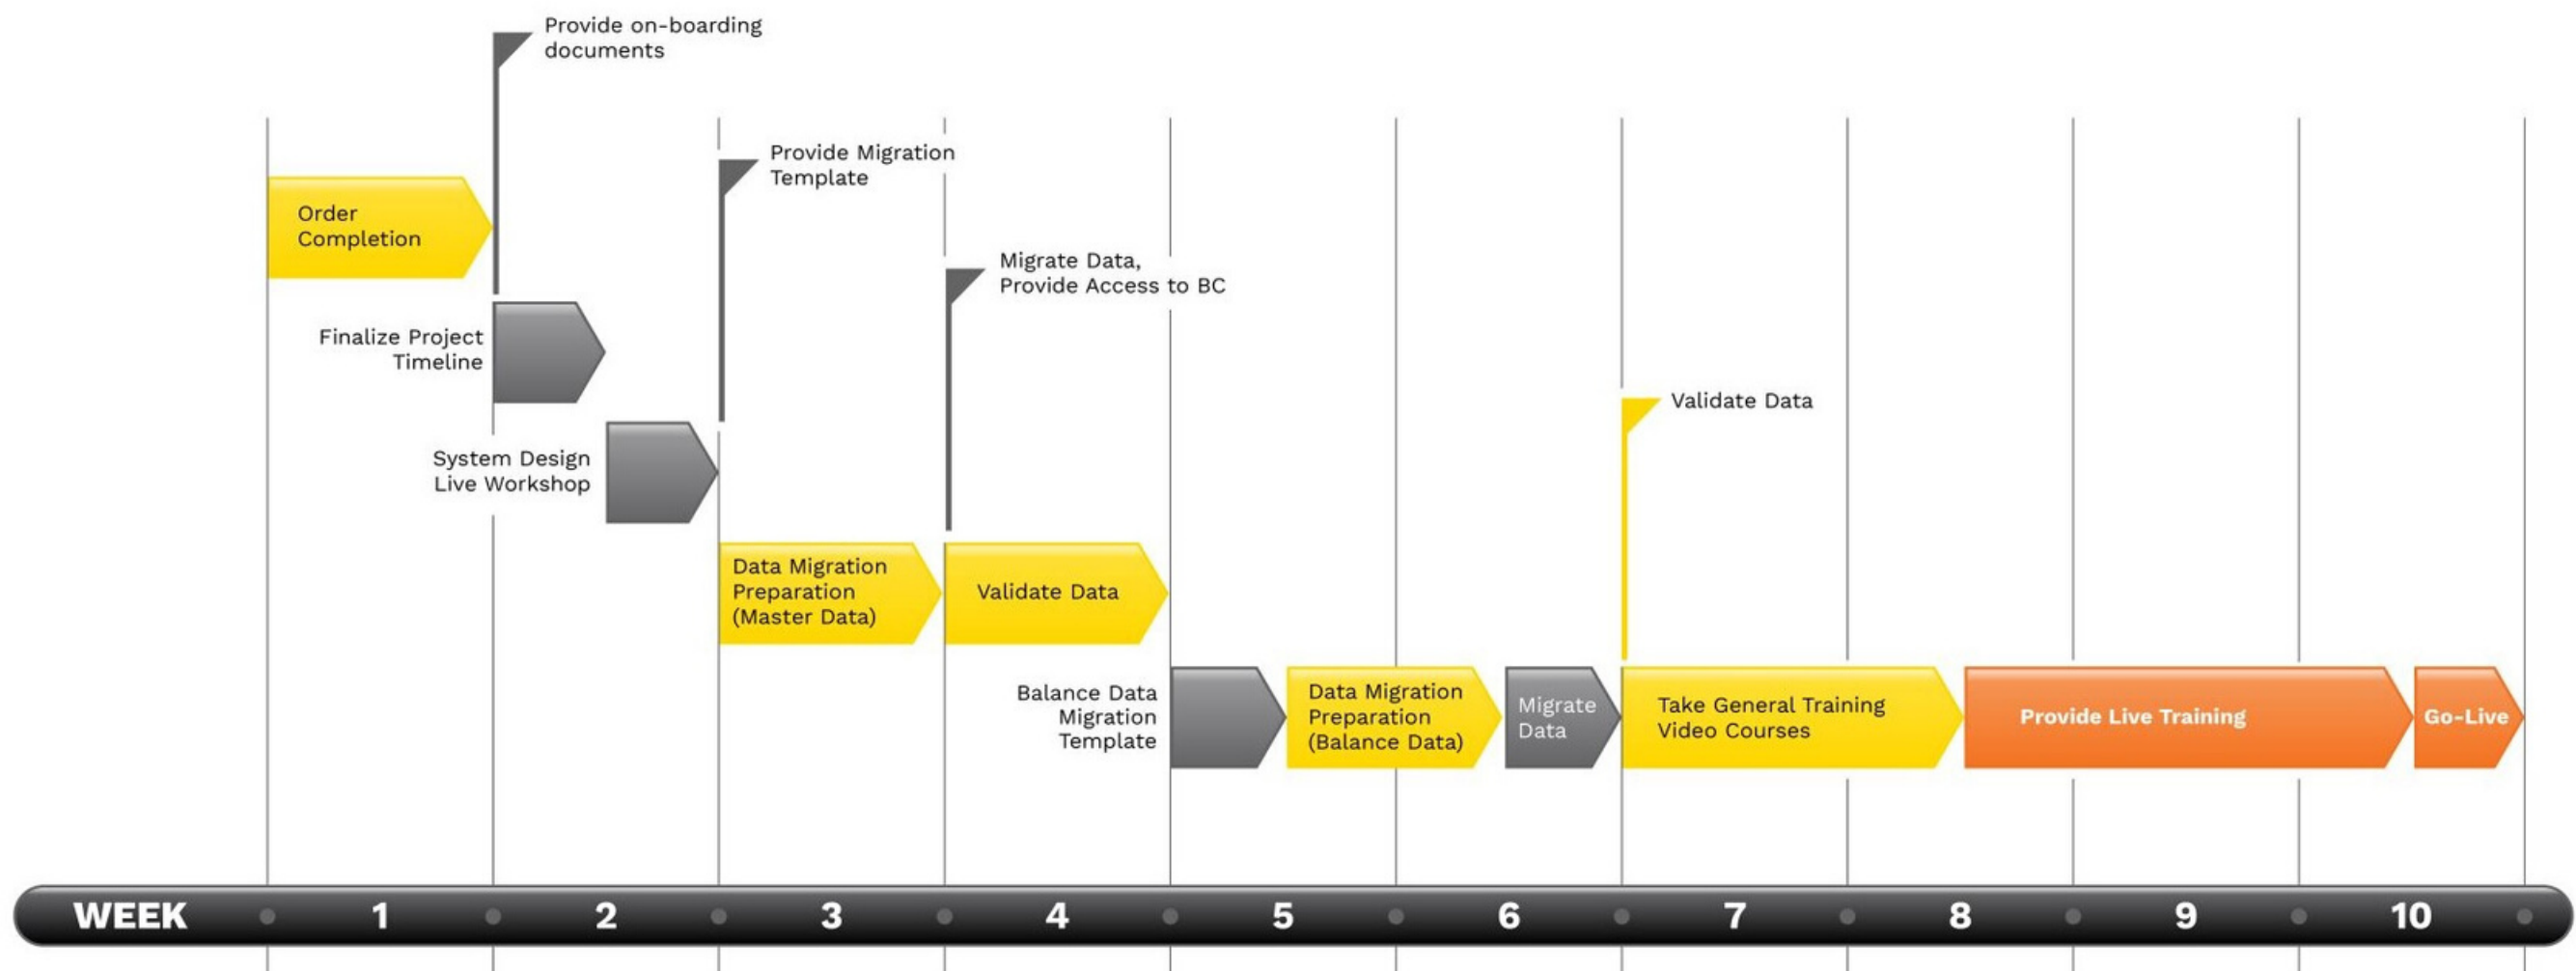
Provide on-boarding documents

Provide Migration Template

Order Completion

Migrate Data, Provide Access to BC

Finalize Project Timeline

Validate Data

System Design Live Workshop

Data Migration Preparation (Master Data)

Validate Data

Balance Data Migration Template

Data Migration Preparation (Balance Data)

Migrate Data

Take General Training Video Courses

Provide Live Training

Go-Live

WEEK 1 2 3 4 5 6 7 8 9 10